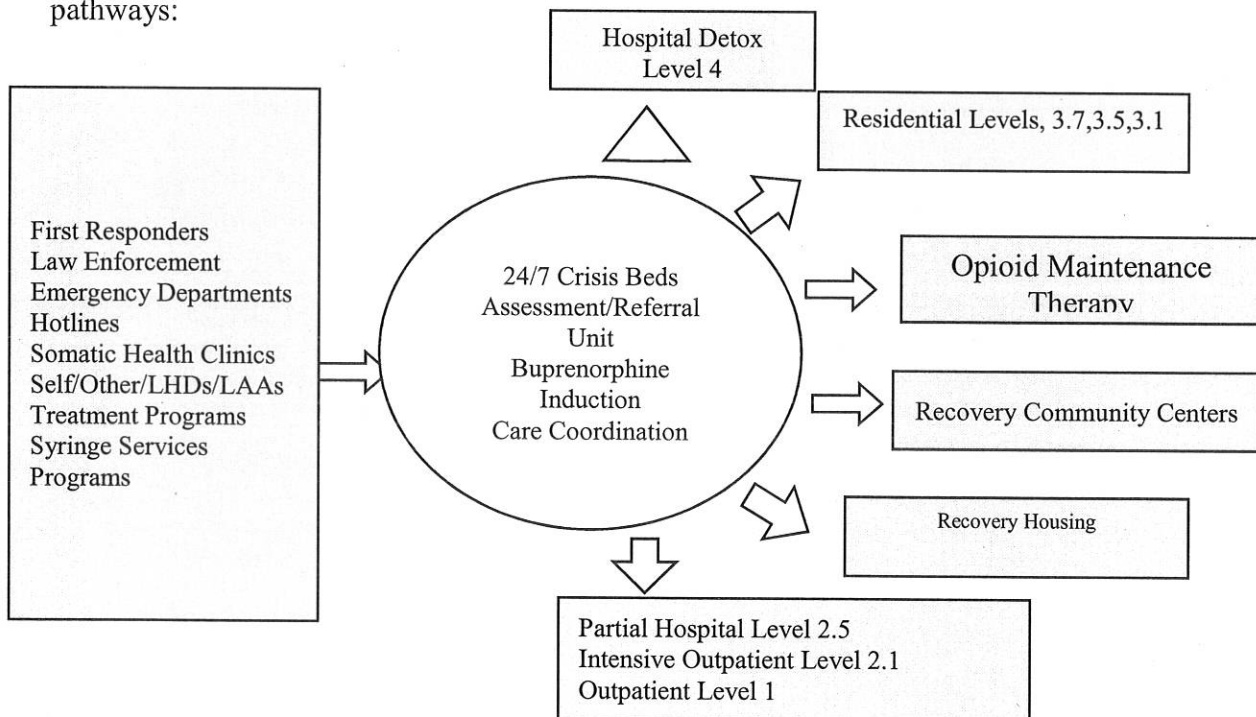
pathways:

First Responders
Law Enforcement
Emergency Departments
Hotlines
Somatic Health Clinics
Self/Other/LHDs/LAAs
Treatment Programs
Syringe Services
Programs

24/7 Crisis Beds
Assessment/Referral
Unit
Buprenorphine
Induction
Care Coordination

Hospital Detox
Level 4

Residential Levels, 3.7,3.5,3.1

Opioid Maintenance
Therapy

Recovery Community Centers

Recovery Housing

Partial Hospital Level 2.5
Intensive Outpatient Level 2.1
Outpatient Level 1